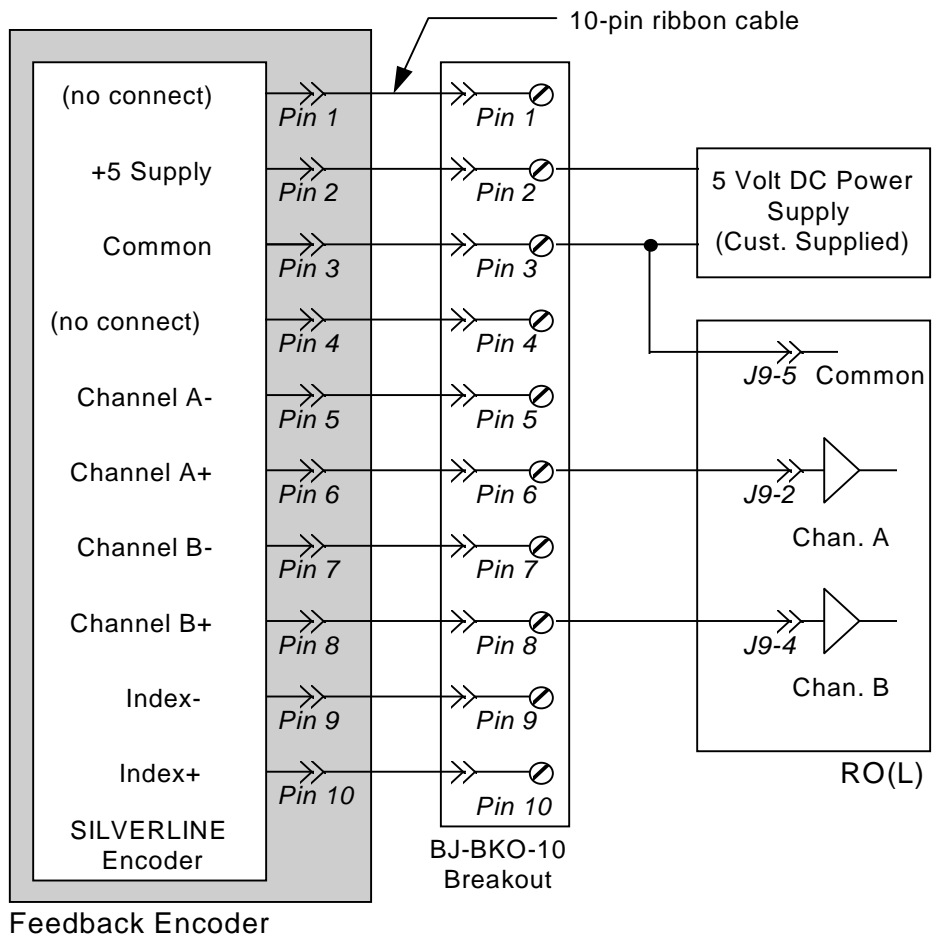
10-pin ribbon cable

(no connect)
Pin 1
+5 Supply
Pin 2
Common
Pin 3
(no connect)
Pin 4
Channel A-
Pin 5
Channel A+
Pin 6
Channel B-
Pin 7
Channel B+
Pin 8
Index-
Pin 9
Index+
Pin 10
SILVERLINE Encoder

Feedback Encoder

Pin 1
Pin 2
Pin 3
Pin 4
Pin 5
Pin 6
Pin 7
Pin 8
Pin 9
Pin 10
BJ-BKO-10 Breakout

5 Volt DC Power Supply (Cust. Supplied)

J9-5 Common
J9-2
Chan. A
J9-4
Chan. B
RO(L)